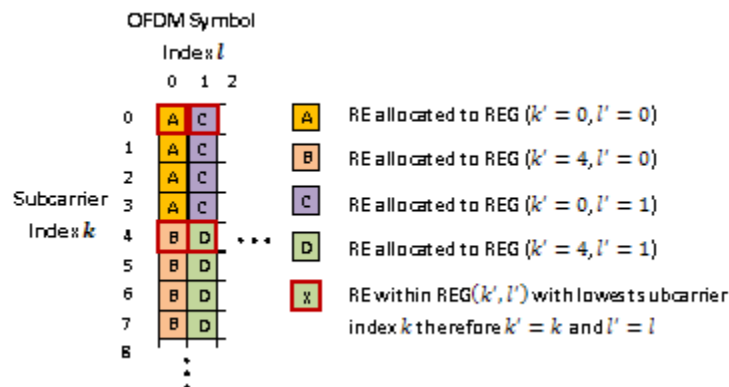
OFDM Symbol

Index $l$

0 1 2

Subcarrier Index $k$

0 A C
1 A C
2 A C
3 A C
4 B D
5 B D
6 B D
7 B D
8

A RE allocated to REG ($k' = 0, l' = 0$)

B RE allocated to REG ($k' = 4, l' = 0$)

C RE allocated to REG ($k' = 0, l' = 1$)

D RE allocated to REG ($k' = 4, l' = 1$)

X RE within REG($k', l'$) with lowest subcarrier index $k$ therefore $k' = k$ and $l' = l$